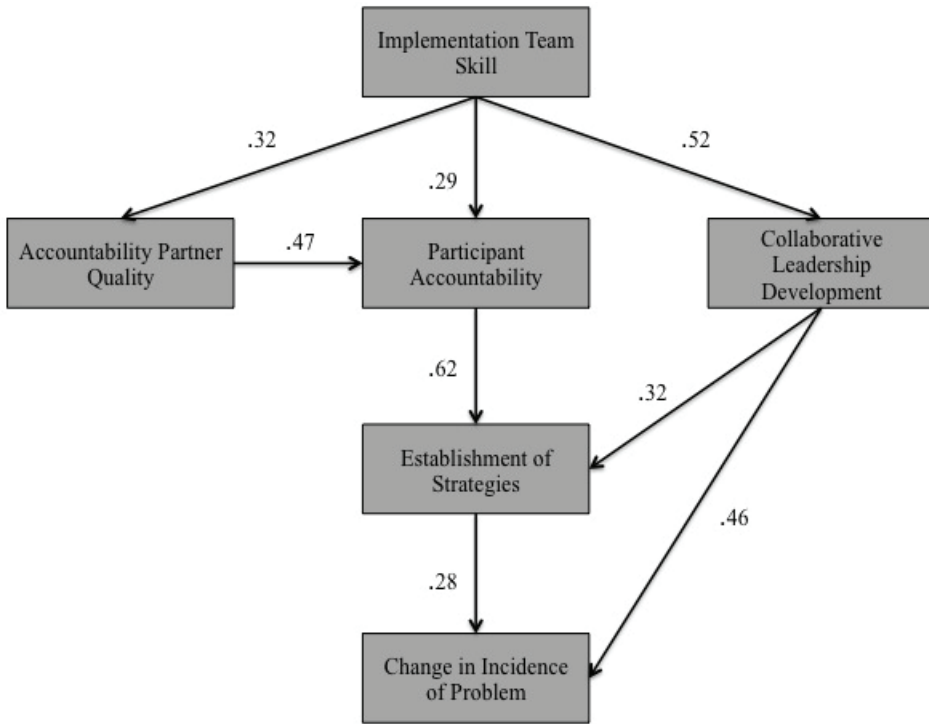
Implementation Team Skill

.32

.29

.52

Accountability Partner Quality

.47

Participant Accountability

Collaborative Leadership Development

.62

.32

Establishment of Strategies

.46

.28

Change in Incidence of Problem